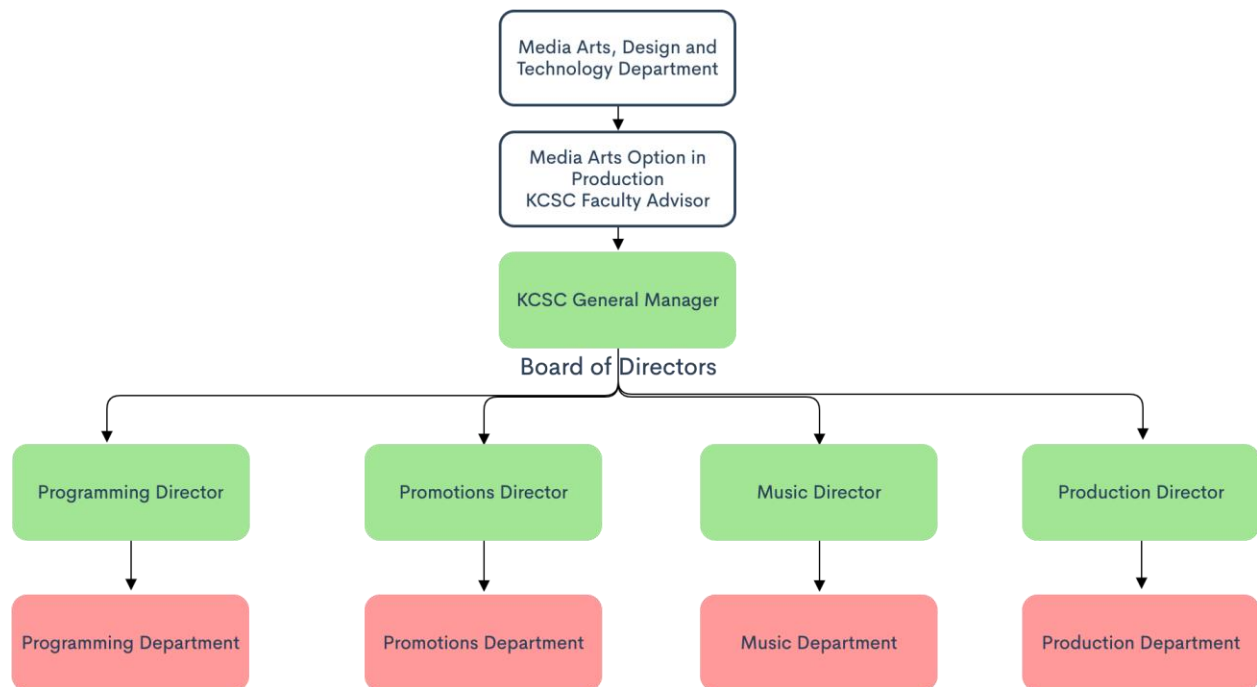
Media Arts, Design and Technology Department

Media Arts Option in Production
KCSC Faculty Advisor

KCSC General Manager

Board of Directors

Programming Director

Promotions Director

Music Director

Production Director

Programming Department

Promotions Department

Music Department

Production Department